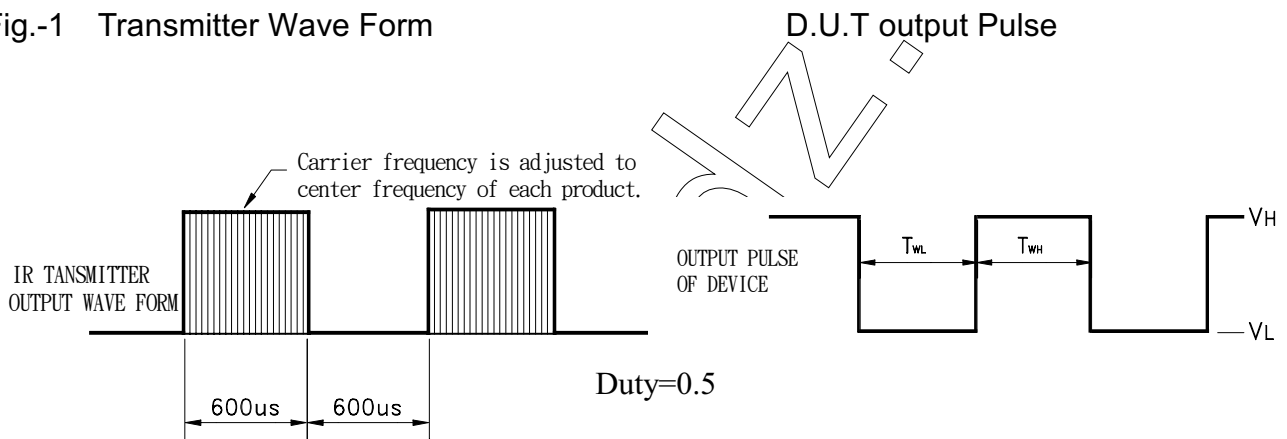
Fig.-1 Transmitter Wave Form

D.U.T output Pulse

Carrier frequency is adjusted to center frequency of each product.

IR TANSMITTER OUTPUT WAVE FORM

600us 600us

Duty=0.5

OUTPUT PULSE OF DEVICE

$T_{WL}$ $T_{WH}$

$V_H$

$V_L$